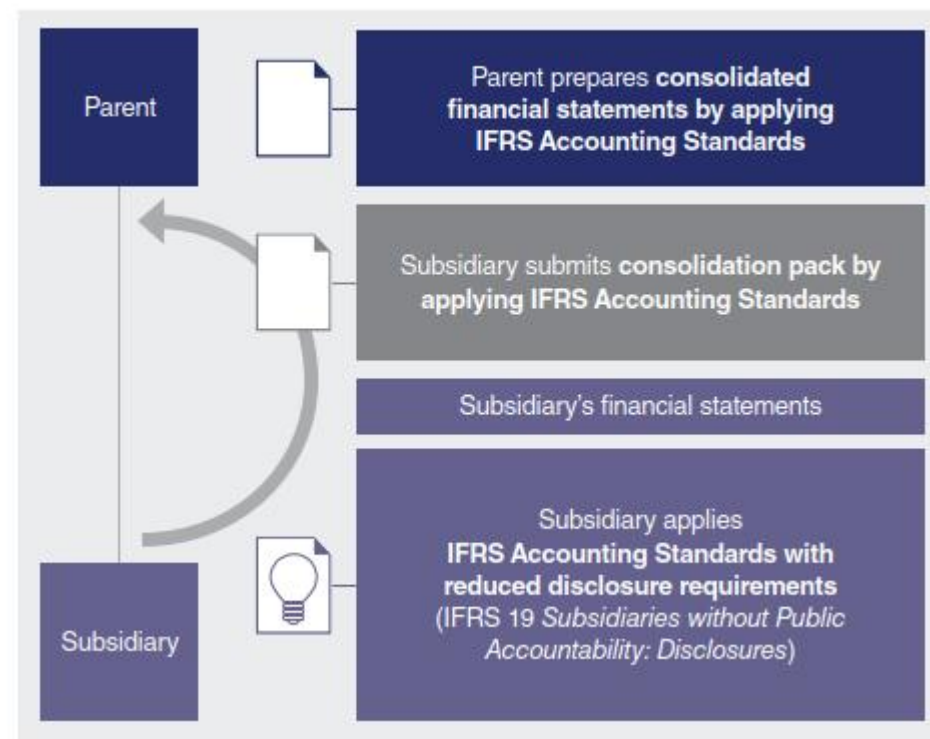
Parent

Parent prepares consolidated financial statements by applying IFRS Accounting Standards

Subsidiary submits consolidation pack by applying IFRS Accounting Standards

Subsidiary's financial statements

Subsidiary applies IFRS Accounting Standards with reduced disclosure requirements (IFRS 19 Subsidiaries without Public Accountability: Disclosures)

Subsidiary